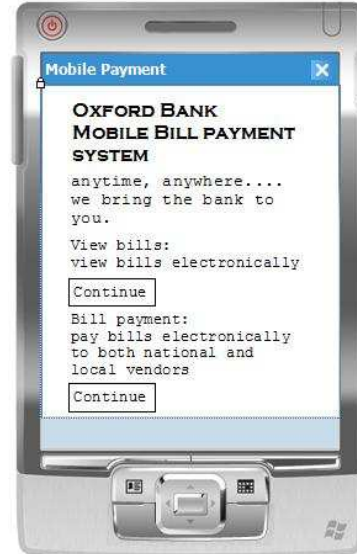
Mobile Payment

Oxford Bank Mobile Bill payment system

anytime, anywhere.... we bring the bank to you.

View bills: view bills electronically

Continue

Bill payment: pay bills electronically to both national and local vendors

Continue